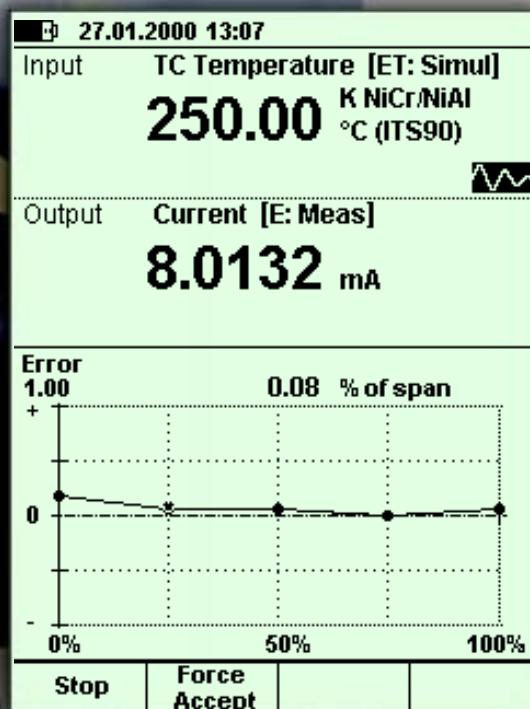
27.01.2000 13:07

Input TC Temperature [ET: Simul]

250.00 K NiCr/NiAl °C (ITS90)

Output Current [E: Meas]

8.0132 mA

Error
1.00 0.08 % of span
+
0
-
0% 50% 100%

| Stop | Force Accept | | |
|---|---|---|---|